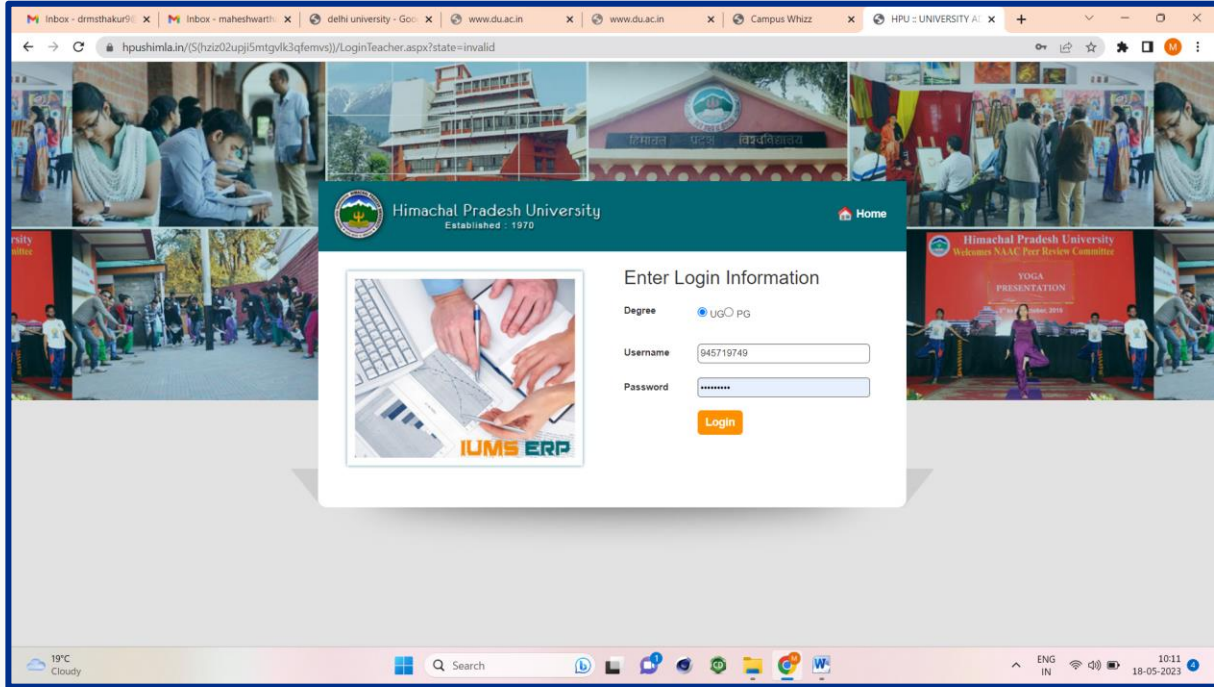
Inbox - drmsthakur9 | Inbox - maheshwarth | delhi university - Goo | www.du.ac.in | www.du.ac.in | Campus Whizz | HPU :: UNIVERSITY A

hpushimla.in/(S(hziz02upji5mtgvlk3qfemvs))/LoginTeacher.aspx?state=invalid

हिमाचल प्रदेश विश्वविद्यालय

Himachal Pradesh University
Established : 1970

Home

Himachal Pradesh University
Welcomes NAAC Peer Review Committee
YOGA PRESENTATION

IUMS ERP

Enter Login Information

Degree UG PG

Username 945719749

Password •••••••••

Login

19°C
Cloudy

Search

ENG
IN

10:11
18-05-2023